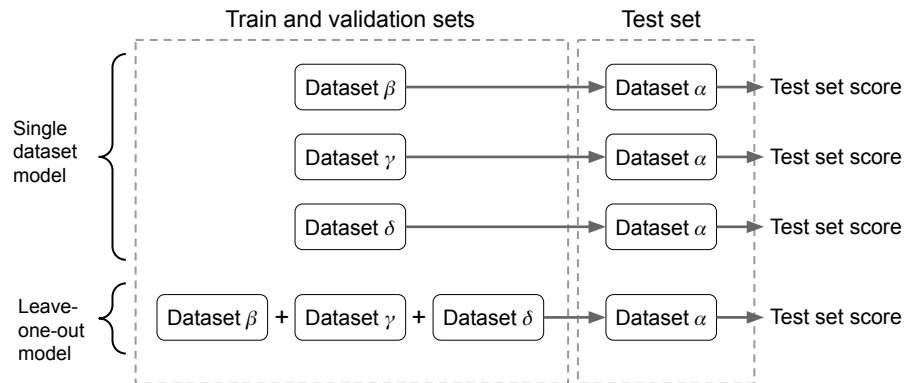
Train and validation sets

Test set

Single dataset model

Dataset $\beta$

Dataset $\alpha$

Test set score

Dataset $\gamma$

Dataset $\alpha$

Test set score

Dataset $\delta$

Dataset $\alpha$

Test set score

Leave-one-out model

Dataset $\beta$ + Dataset $\gamma$ + Dataset $\delta$

Dataset $\alpha$

Test set score